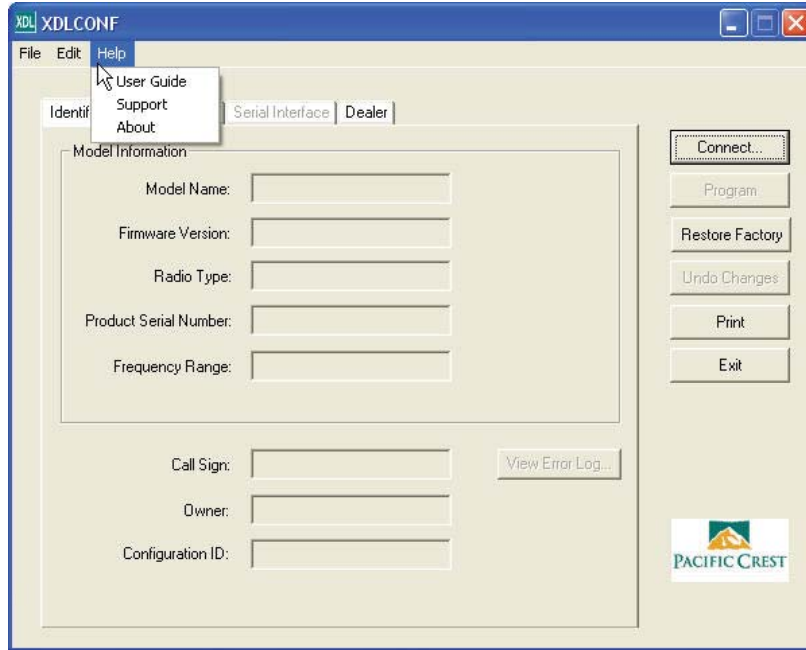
XDL XDLCONF

File Edit Help

User Guide
Support
About

Identif Serial Interface Dealer

Model Information

Model Name:

Firmware Version:

Radio Type:

Product Serial Number:

Frequency Range:

Call Sign:

Owner:

Configuration ID:

View Error Log...

Connect...

Program

Restore Factory

Undo Changes

Print

Exit

PACIFIC CREST